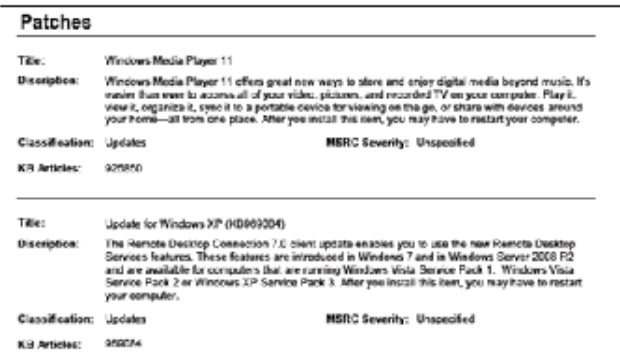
Patches

Title: Windows Media Player 11

Description: Windows Media Player 11 offers great new ways to store and enjoy digital media beyond music. It's easier than ever to access all of your video, pictures, and recorded TV on your computer. Play it, view it, organize it, sync it to a portable device for viewing on the go, or share with devices around your home—all from one place. After you install this item, you may have to restart your computer.

Classification: Updates MSRC Severity: Unspecified

KB Articles: 925850

Title: Update for Windows XP (KB969084)

Description: The Remote Desktop Connection 7.0 client update enables you to use the new Remote Desktop Services features. These features are introduced in Windows 7 and in Windows Server 2008 R2 and are available for computers that are running Windows Vista Service Pack 1, Windows Vista Service Pack 2 or Windows XP Service Pack 3. After you install this item, you may have to restart your computer.

Classification: Updates MSRC Severity: Unspecified

KB Articles: 969084